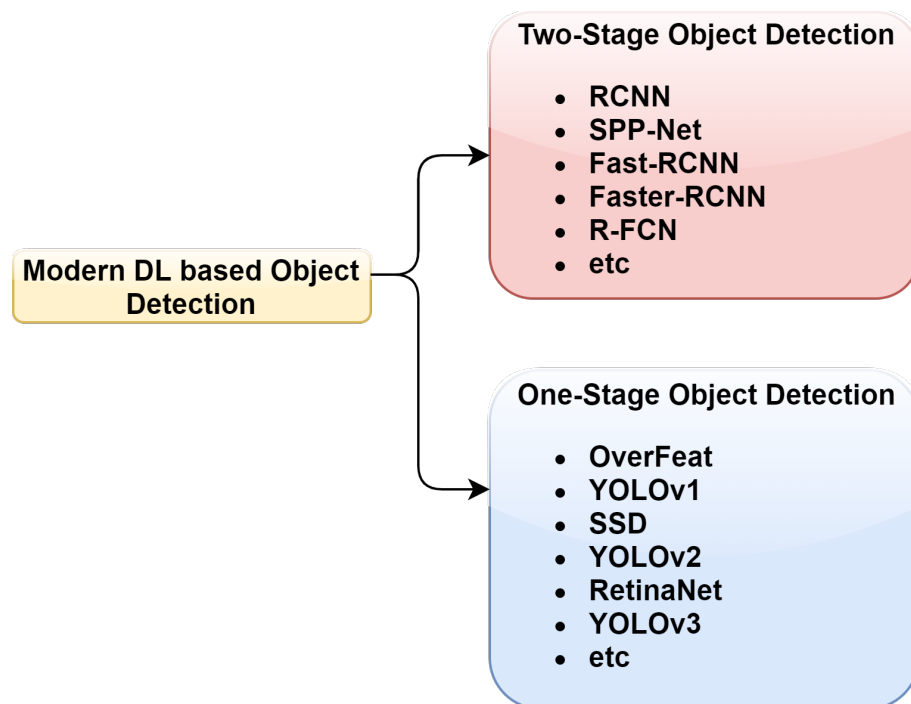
Modern DL based Object Detection

Two-Stage Object Detection

- RCNN
- SPP-Net
- Fast-RCNN
- Faster-RCNN
- R-FCN
- etc

One-Stage Object Detection

- OverFeat
- YOLOv1
- SSD
- YOLOv2
- RetinaNet
- YOLOv3
- etc